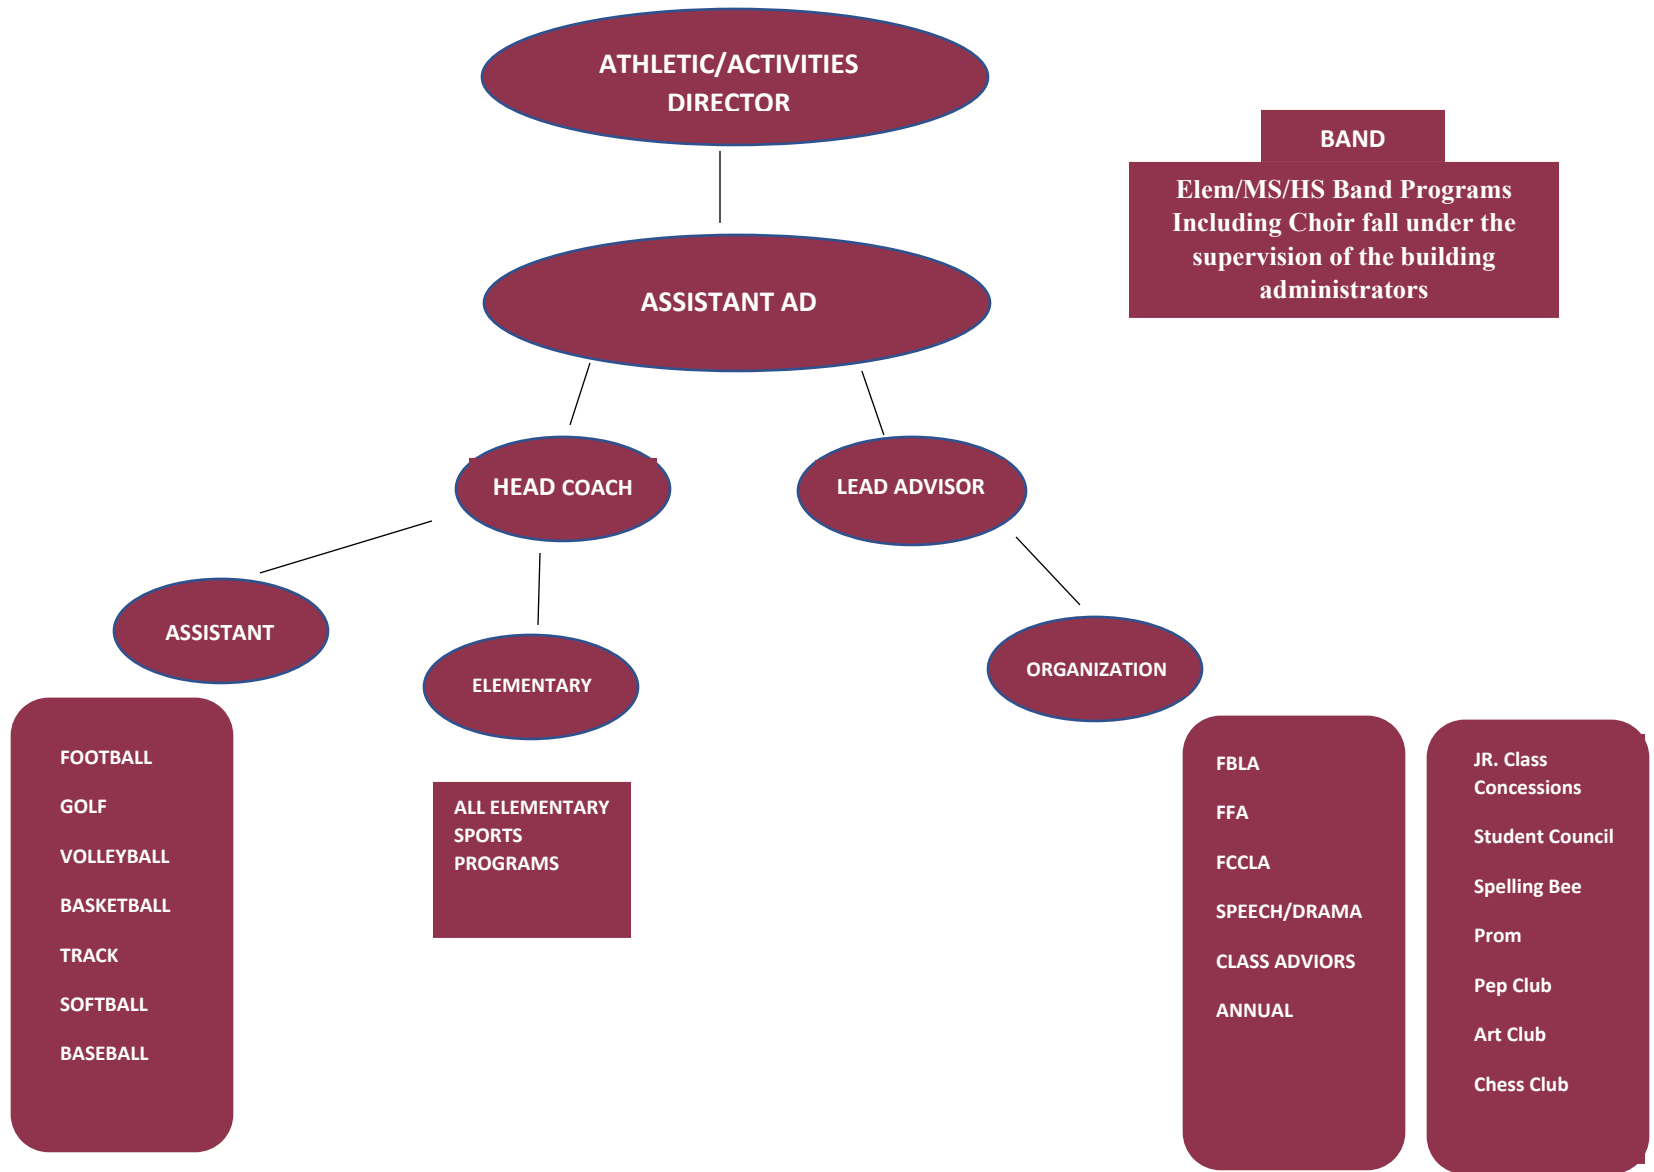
ATHLETIC/ACTIVITIES DIRECTOR

BAND

Elem/MS/HS Band Programs Including Choir fall under the supervision of the building administrators

ASSISTANT AD

HEAD COACH

LEAD ADVISOR

ASSISTANT

ELEMENTARY

ORGANIZATION

FOOTBALL
GOLF
VOLLEYBALL
BASKETBALL
TRACK
SOFTBALL
BASEBALL

ALL ELEMENTARY SPORTS PROGRAMS

FBLA
FFA
FCCLA
SPEECH/DRAMA
CLASS ADVIORS
ANNUAL

JR. Class Concessions
Student Council
Spelling Bee
Prom
Pep Club
Art Club
Chess Club